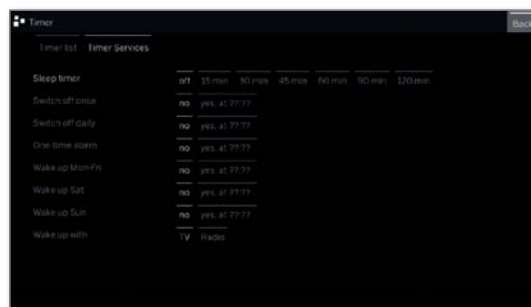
Timer

Back

Timer list Timer Services

| Sleep timer | off | 15 min | 30 min | 45 min | 60 min | 90 min | 120 min |
|---|---|---|---|---|---|---|---|
| Switch off once | no | yes, at ??:?? | | | | | |
| Switch off daily | no | yes, at ??:?? | | | | | |
| One time alarm | no | yes, at ??:?? | | | | | |
| Wake up Mon-Fri | no | yes, at ??:?? | | | | | |
| Wake up Sat | no | yes, at ??:?? | | | | | |
| Wake up Sun | no | yes, at ??:?? | | | | | |
| Wake up with | TV | Radio | | | | | |